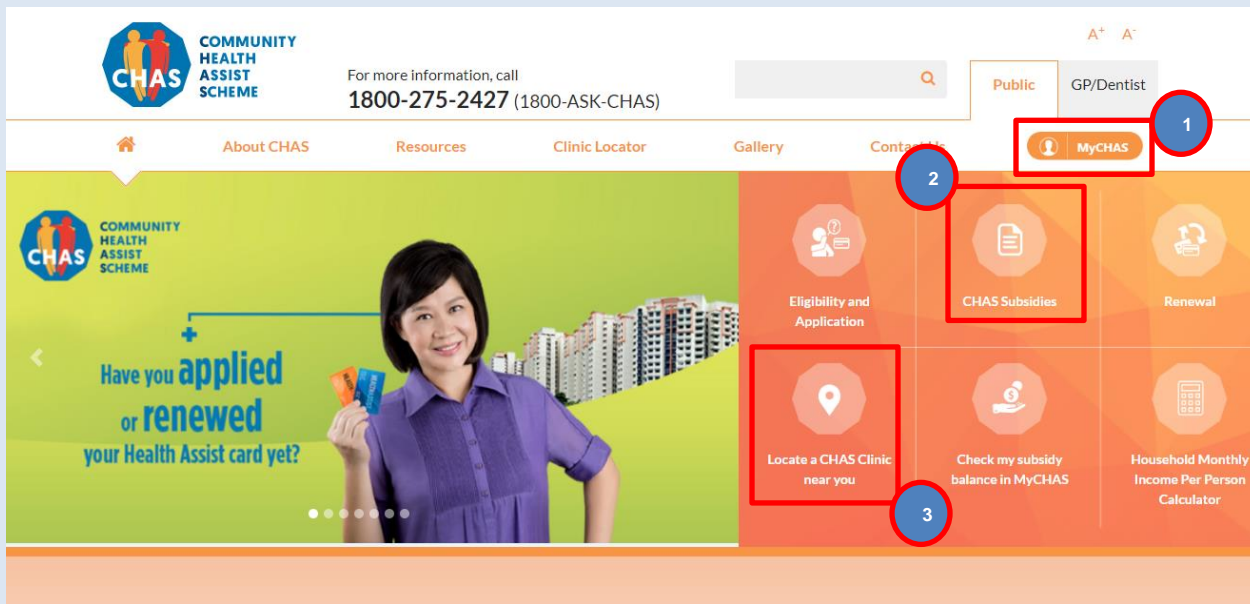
CHAS COMMUNITY HEALTH ASSIST SCHEME

For more information, call
1800-275-2427 (1800-ASK-CHAS)

A+ A-

Public GP/Dentist

About CHAS Resources Clinic Locator Gallery Conta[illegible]

1

MyCHAS

2

CHAS COMMUNITY HEALTH ASSIST SCHEME

Have you applied or renewed your Health Assist card yet?

Eligibility and Application

CHAS Subsidies

Renewal

Locate a CHAS Clinic near you

Check my subsidy balance in MyCHAS

Household Monthly Income Per Person Calculator

3